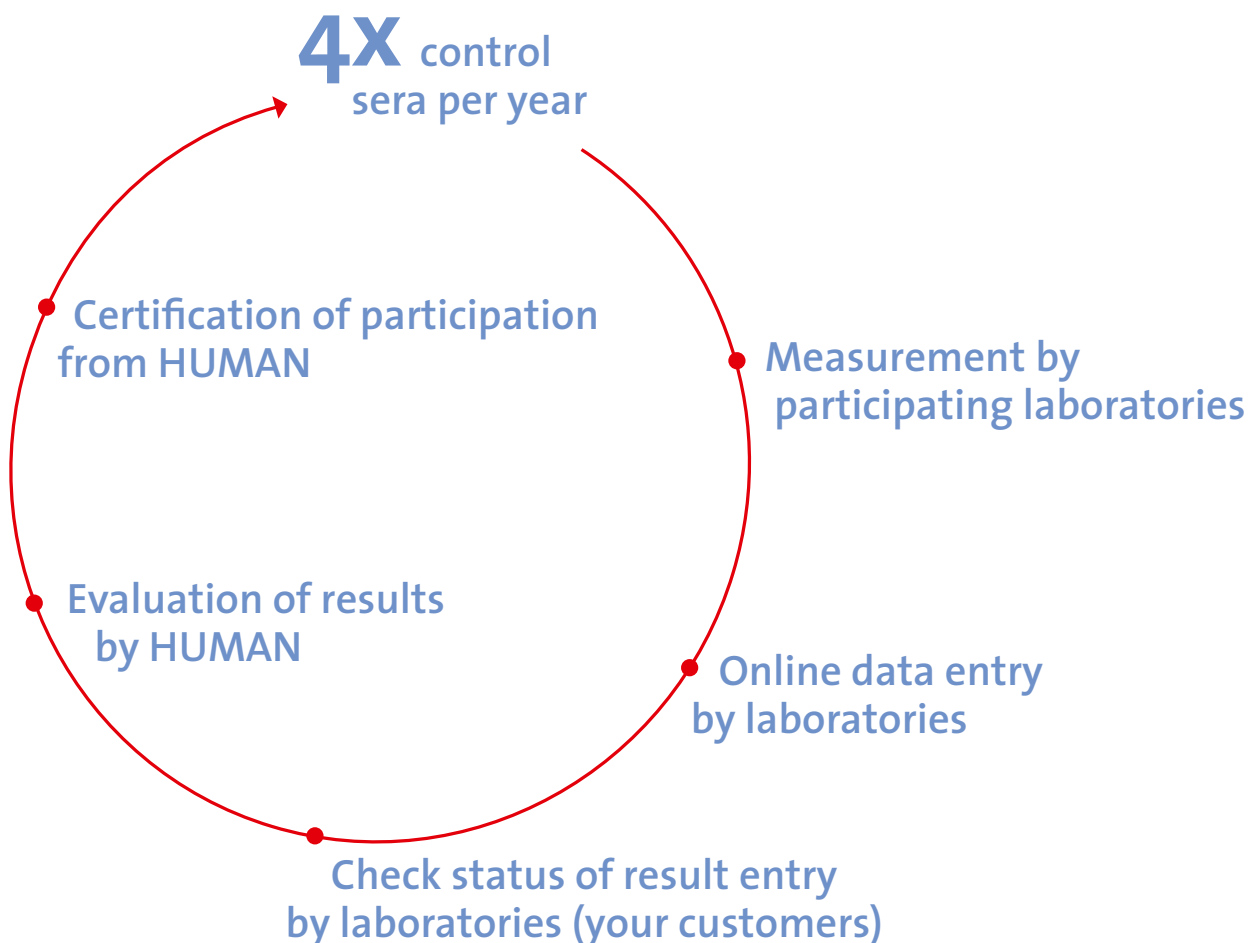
4X control sera per year

Measurement by participating laboratories

Online data entry by laboratories

Check status of result entry by laboratories (your customers)

Evaluation of results by HUMAN

Certification of participation from HUMAN